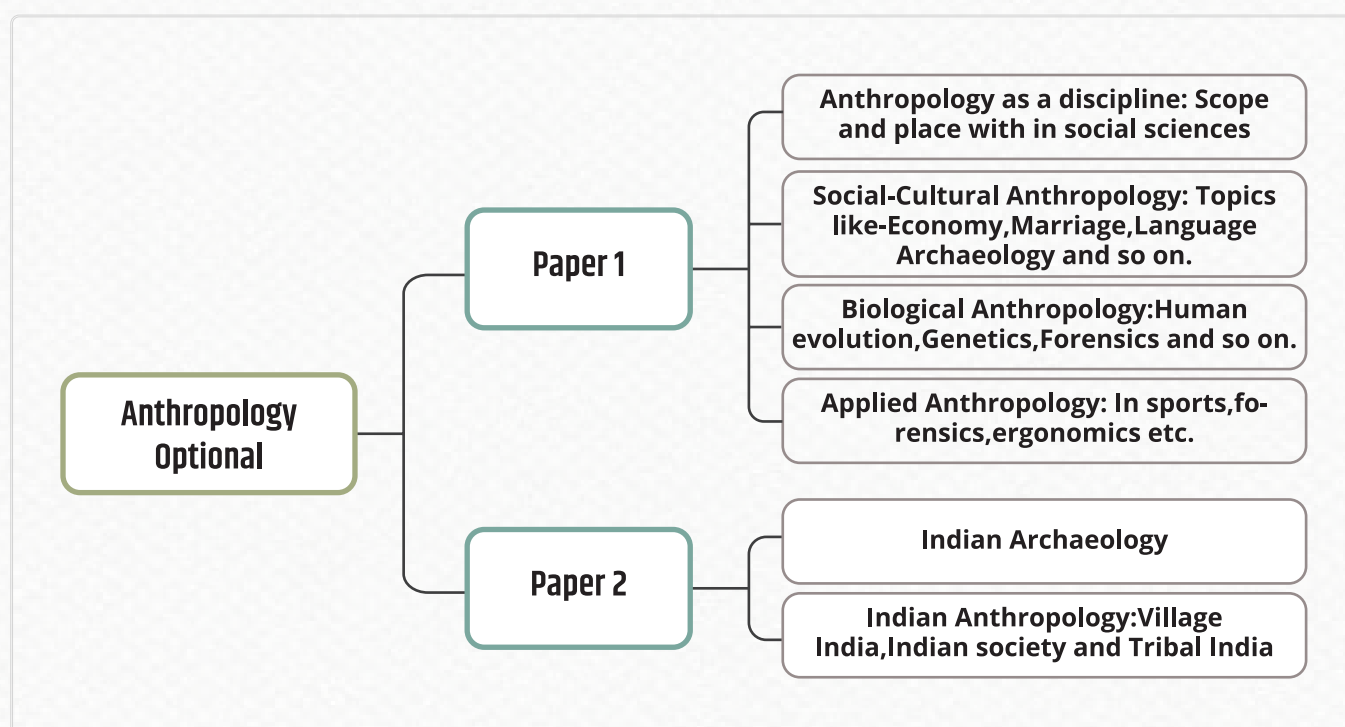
Anthropology Optional

Paper 1

Anthropology as a discipline: Scope and place with in social sciences

Social-Cultural Anthropology: Topics like-Economy,Marriage,Language Archaeology and so on.

Biological Anthropology:Human evolution,Genetics,Forensics and so on.

Applied Anthropology: In sports,forensics,ergonomics etc.

Paper 2

Indian Archaeology

Indian Anthropology:Village India,Indian society and Tribal India